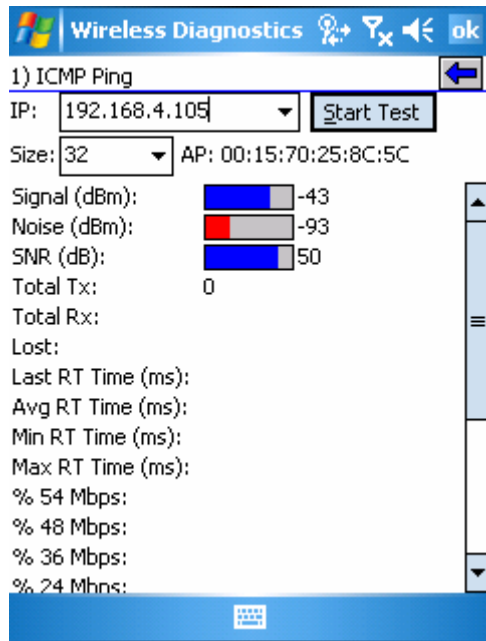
Wireless Diagnostics ok

1) ICMP Ping

IP: 192.168.4.105 Start Test

Size: 32 AP: 00:15:70:25:8C:5C

Signal (dBm): -43
Noise (dBm): -93
SNR (dB): 50
Total Tx: 0
Total Rx:
Lost:
Last RT Time (ms):
Avg RT Time (ms):
Min RT Time (ms):
Max RT Time (ms):
% 54 Mbps:
% 48 Mbps:
% 36 Mbps:
% 24 Mbps: